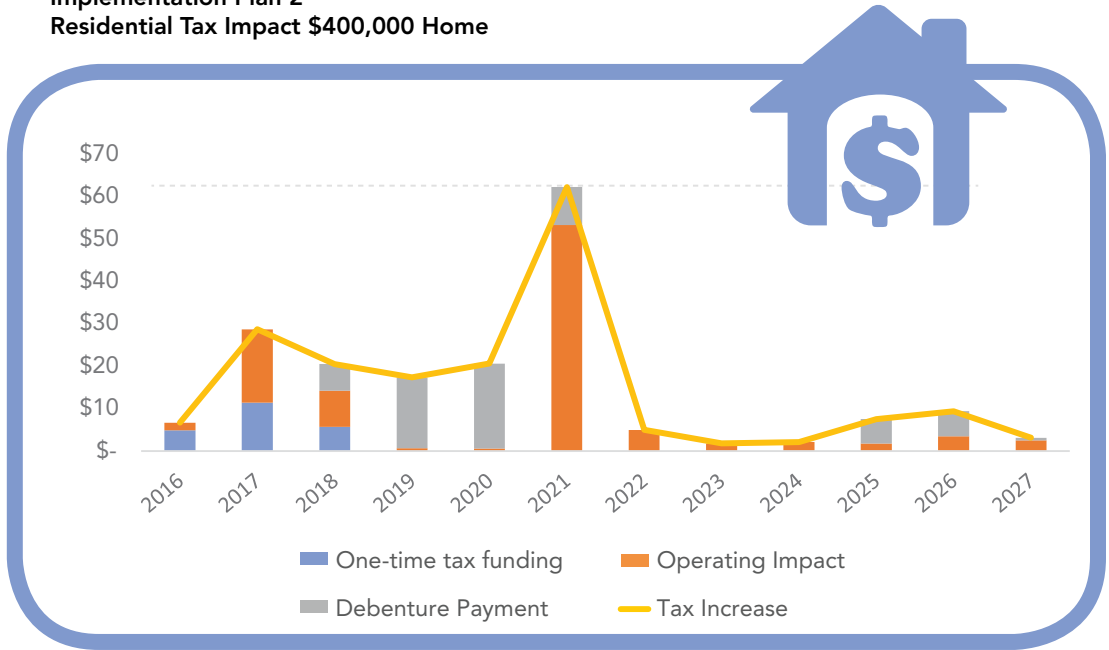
Implementation Plan 2
Residential Tax Impact $400,000 Home

$70
$60
$50
$40
$30
$20
$10
$-

2016 2017 2018 2019 2020 2021 2022 2023 2024 2025 2026 2027

One-time tax funding
Operating Impact
Debenture Payment
Tax Increase